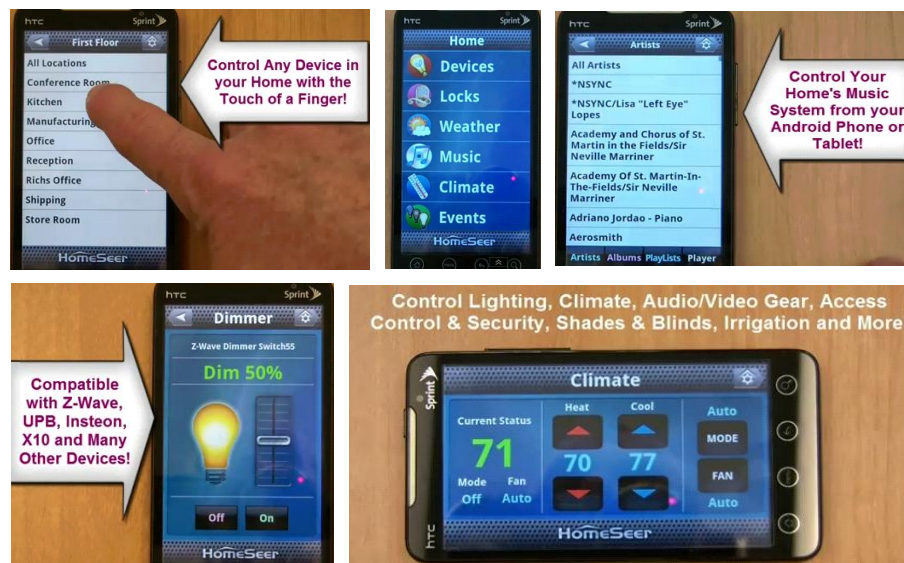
htc Sprint

First Floor

All Locations
Conference Room
Kitchen
Manufacturing
Office
Reception
Richs Office
Shipping
Store Room

HomeSeer

Control Any Device in your Home with the Touch of a Finger!

htc Sprint

Home

Devices
Locks
Weather
Music
Climate
Events

HomeSeer

htc Sprint

Artists

All Artists
*NSYNC
*NSYNC/Lisa "Left Eye" Lopes
Academy and Chorus of St. Martin in the Fields/Sir Neville Marriner
Academy Of St. Martin-In-The-Fields/Sir Neville Marriner
Adriano Jordao - Piano
Aerosmith

Artists Albums PlayLists Player

Control Your Home's Music System from your Android Phone or Tablet!

Compatible with Z-Wave, UPB, Insteon, X10 and Many Other Devices!

htc Sprint

Dimmer

Z-Wave Dimmer Switch55

Dim 50%

Off On

HomeSeer

Control Lighting, Climate, Audio/Video Gear, Access Control & Security, Shades & Blinds, Irrigation and More

Sprint

Climate

Current Status
71
Mode Off
Fan Auto

Heat
70

Cool
77

Auto
MODE
FAN
Auto

htc

HomeSeer